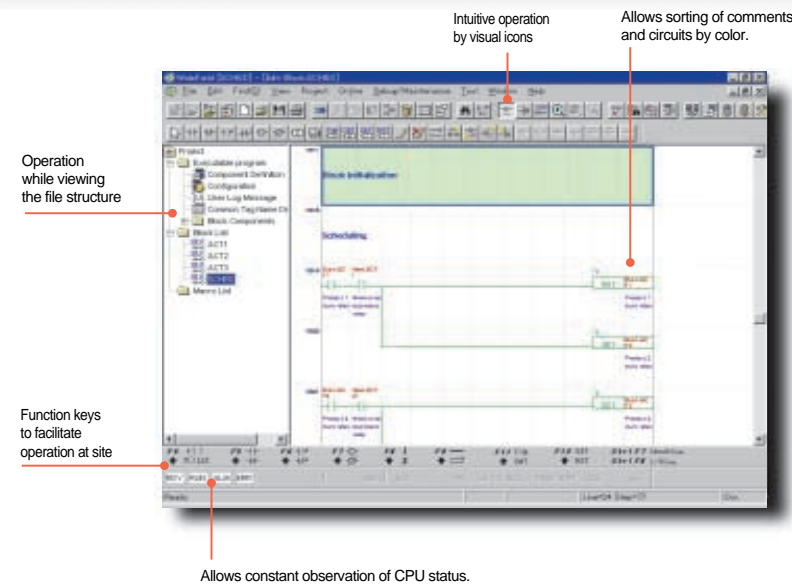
Intuitive operation by visual icons

Allows sorting of comments and circuits by color.

Operation while viewing the file structure

Function keys to facilitate operation at site

Allows constant observation of CPU status.

File Edit Find(I) View Project Online Setup/Maintenance Tool Window Help

Project
Executable program
Component Definition
Configuration
User Log Message
Common Tag Name
Block Components
Block List
ACT1
ACT2
ACT3
SCHED
Macro List

Block Initialization

Scheduling

Ready